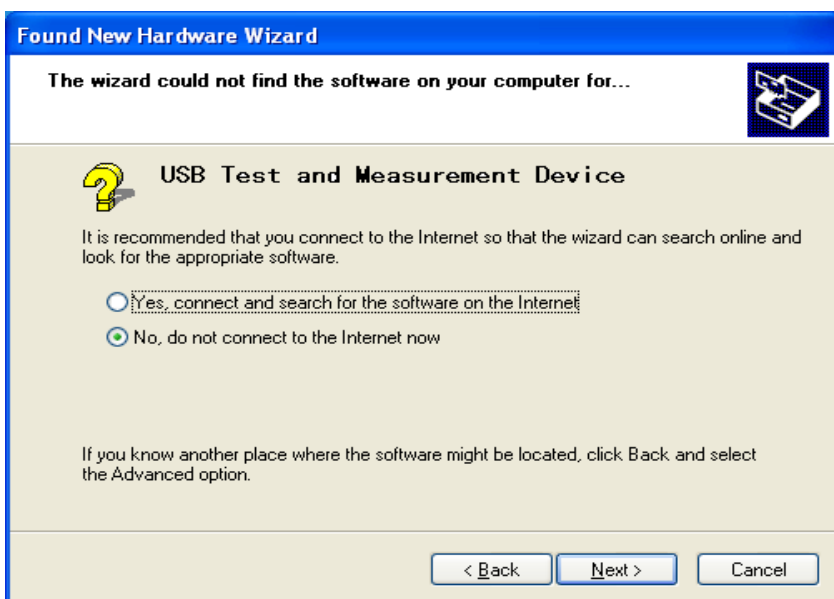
Found New Hardware Wizard

The wizard could not find the software on your computer for...

USB Test and Measurement Device

It is recommended that you connect to the Internet so that the wizard can search online and look for the appropriate software.

Yes, connect and search for the software on the Internet

No, do not connect to the Internet now

If you know another place where the software might be located, click Back and select the Advanced option.

< Back

Next >

Cancel